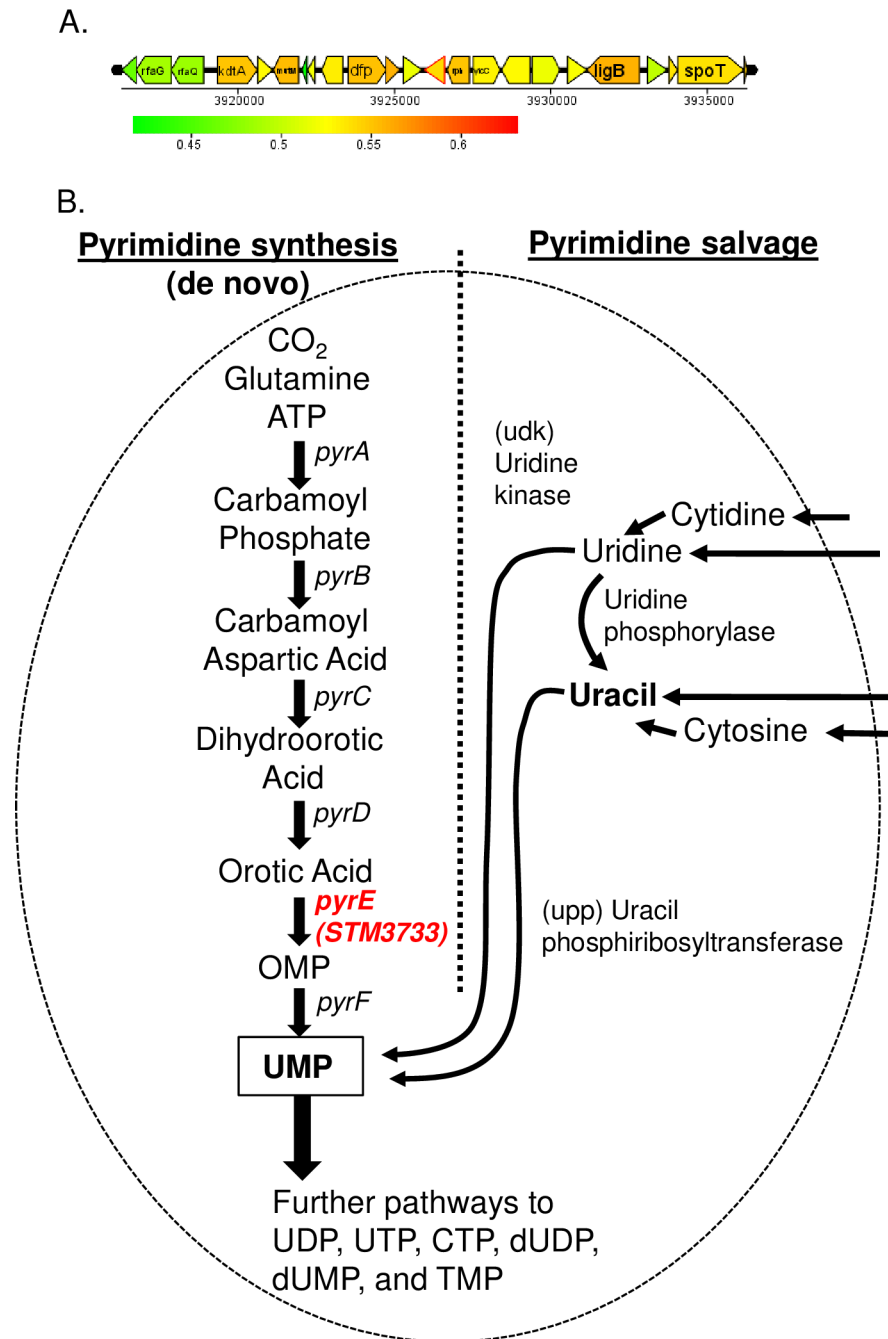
A.

rfaG rfaQ kdtA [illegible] dfp rph yicC ligB spoT

3920000 3925000 3930000 3935000

0.45 0.5 0.55 0.6

B.

Pyrimidine synthesis (de novo)

Pyrimidine salvage

$CO_2$
Glutamine
ATP

pyrA

Carbamoyl Phosphate

pyrB

Carbamoyl Aspartic Acid

pyrC

Dihydroorotic Acid

pyrD

Orotic Acid

pyrE (STM3733)

OMP

pyrF

UMP

Further pathways to UDP, UTP, CTP, dUDP, dUMP, and TMP

(udk) Uridine kinase

Cytidine

Uridine

Uridine phosphorylase

Uracil

Cytosine

(upp) Uracil phosphiribosyltransferase